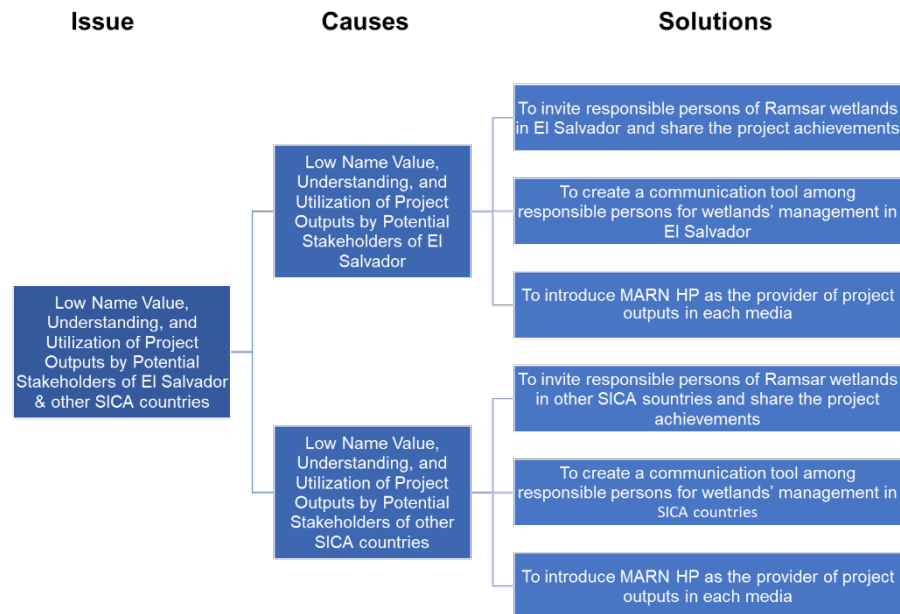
Issue

Causes

Solutions

Low Name Value, Understanding, and Utilization of Project Outputs by Potential Stakeholders of El Salvador & other SICA countries

Low Name Value, Understanding, and Utilization of Project Outputs by Potential Stakeholders of El Salvador

To invite responsible persons of Ramsar wetlands in El Salvador and share the project achievements

To create a communication tool among responsible persons for wetlands' management in El Salvador

To introduce MARN HP as the provider of project outputs in each media

Low Name Value, Understanding, and Utilization of Project Outputs by Potential Stakeholders of other SICA countries

To invite responsible persons of Ramsar wetlands in other SICA sountries and share the project achievements

To create a communication tool among responsible persons for wetlands' management in SICA countries

To introduce MARN HP as the provider of project outputs in each media